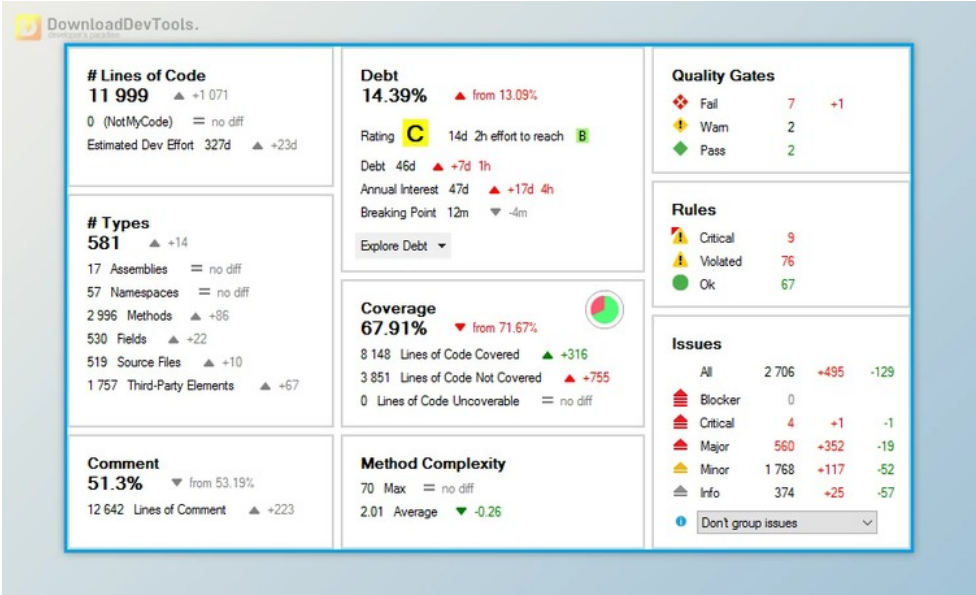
DownloadDevTools.
Developer's paradise

# Lines of Code
11 999 +1 071
0 (NotMyCode) = no diff
Estimated Dev Effort 327d +23d

# Types
581 +14
17 Assemblies = no diff
57 Namespaces = no diff
2 996 Methods +86
530 Fields +22
519 Source Files +10
1 757 Third-Party Elements +67

Comment
51.3% from 53.19%
12 642 Lines of Comment +223

Debt
14.39% from 13.09%
Rating C 14d 2h effort to reach B
Debt 46d +7d 1h
Annual Interest 47d +17d 4h
Breaking Point 12m -4m
Explore Debt

Coverage
67.91% from 71.67%
8 148 Lines of Code Covered +316
3 851 Lines of Code Not Covered +755
0 Lines of Code Uncoverable = no diff

Method Complexity
70 Max = no diff
2.01 Average -0.26

Quality Gates
Fail 7 +1
Warn 2
Pass 2

Rules
Critical 9
Violated 76
Ok 67

Issues
All 2 706 +495 -129
Blocker 0
Critical 4 +1 -1
Major 560 +352 -19
Minor 1 768 +117 -52
Info 374 +25 -57
Don't group issues